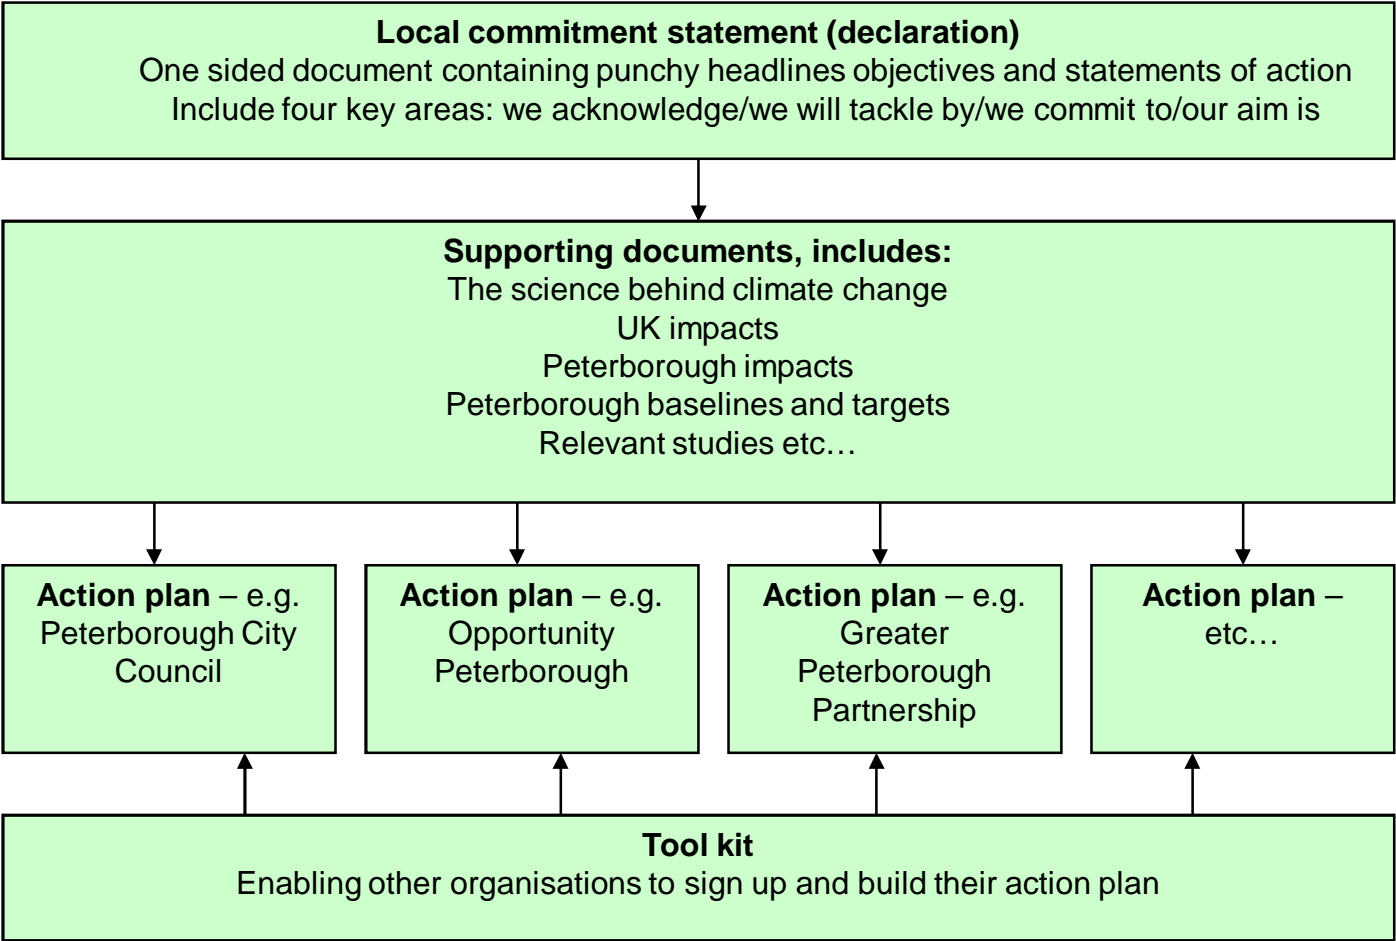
**Local commitment statement (declaration)**
One sided document containing punchy headlines objectives and statements of action
Include four key areas: we acknowledge/we will tackle by/we commit to/our aim is

**Supporting documents, includes:**
The science behind climate change
UK impacts
Peterborough impacts
Peterborough baselines and targets
Relevant studies etc…

**Action plan** – e.g. Peterborough City Council

**Action plan** – e.g. Opportunity Peterborough

**Action plan** – e.g. Greater Peterborough Partnership

**Action plan** – etc…

**Tool kit**
Enabling other organisations to sign up and build their action plan